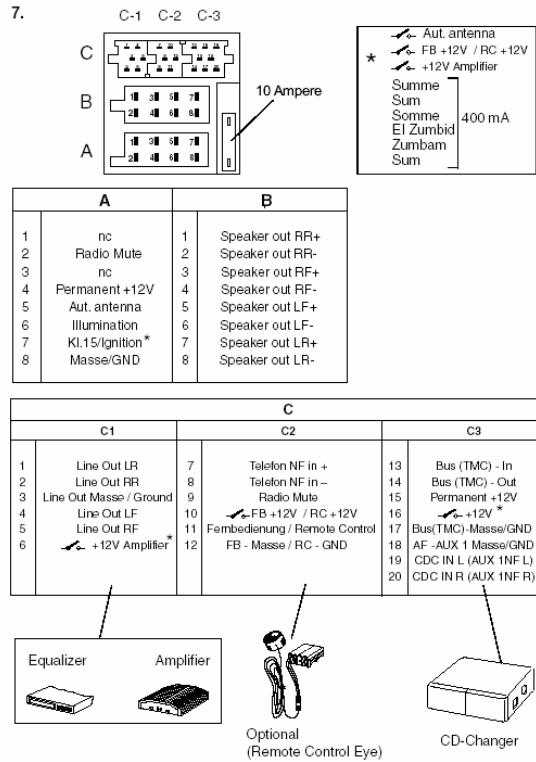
7.

C-1 C-2 C-3

C

B

A

1 3 5 7
2 4 6 8

1 3 5 7
2 4 6 8

10 Ampere

* Aut. antenna
FB +12V / RC +12V
+12V Amplifier

Summe
Sum
Somme
El Zumbid
Zumbam
Sum
400 mA

| | A | | B |
|---|---|---|---|
| 1 | nc | 1 | Speaker out RR+ |
| 2 | Radio Mute | 2 | Speaker out RR- |
| 3 | nc | 3 | Speaker out RF+ |
| 4 | Permanent +12V | 4 | Speaker out RF- |
| 5 | Aut. antenna | 5 | Speaker out LF+ |
| 6 | Illumination | 6 | Speaker out LF- |
| 7 | Kl.15/Ignition* | 7 | Speaker out LR+ |
| 8 | Masse/GND | 8 | Speaker out LR- |

C

| | C1 | | C2 | | C3 |
|---|---|---|---|---|---|
| 1 | Line Out LR | 7 | Telefon NF in + | 13 | Bus (TMC) - In |
| 2 | Line Out RR | 8 | Telefon NF in – | 14 | Bus (TMC) - Out |
| 3 | Line Out Masse / Ground | 9 | Radio Mute | 15 | Permanent +12V |
| 4 | Line Out LF | 10 | FB +12V / RC +12V | 16 | +12V * |
| 5 | Line Out RF | 11 | Fernbedienung / Remote Control | 17 | Bus(TMC)-Masse/GND |
| 6 | +12V Amplifier* | 12 | FB - Masse / RC - GND | 18 | AF -AUX 1 Masse/GND |
| | | | | 19 | CDC IN L (AUX 1NF L) |
| | | | | 20 | CDC IN R (AUX 1NF R) |

Equalizer
Amplifier

Optional
(Remote Control Eye)

CD-Changer